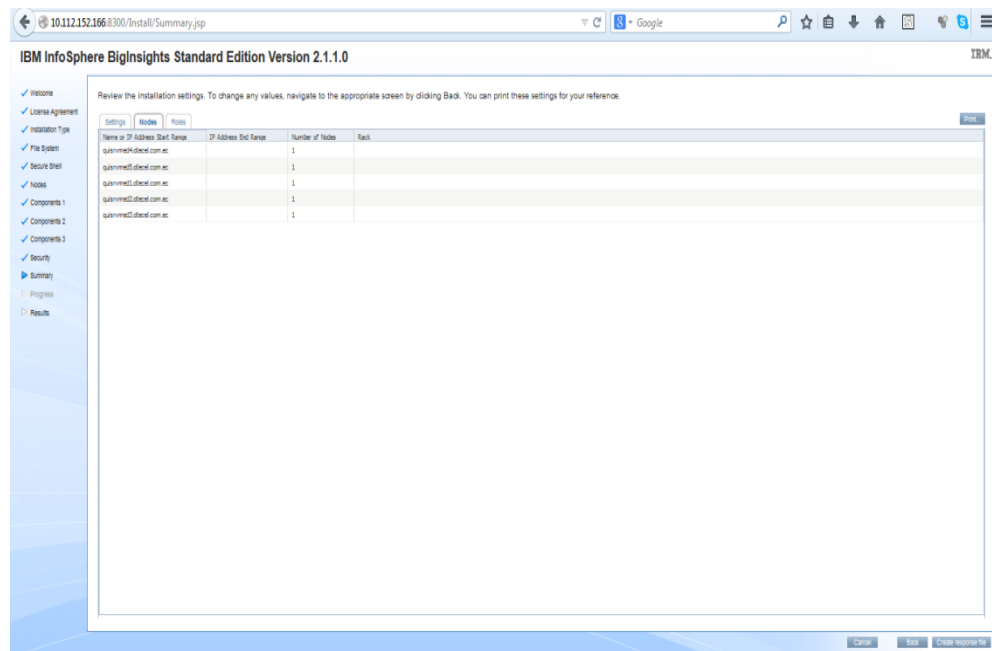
10.112.152.166:8300/Install/Summary.jsp

Google

IBM InfoSphere BigInsights Standard Edition Version 2.1.1.0

IBM.

Welcome
License Agreement
Installation Type
File System
Secure Shell
Nodes
Components 1
Components 2
Components 3
Security
Summary
Progress
Results

Review the installation settings. To change any values, navigate to the appropriate screen by clicking Back. You can print these settings for your reference.

Settings | Nodes | Roles

Print...

| Name or IP Address Start Range | IP Address End Range | Number of Nodes | Rack |
|---|---|---|---|
| quisrvmed4.otecel.com.ec | | 1 | |
| quisrvmed5.otecel.com.ec | | 1 | |
| quisrvmed1.otecel.com.ec | | 1 | |
| quisrvmed2.otecel.com.ec | | 1 | |
| quisrvmed3.otecel.com.ec | | 1 | |

Cancel | Back | Create response file